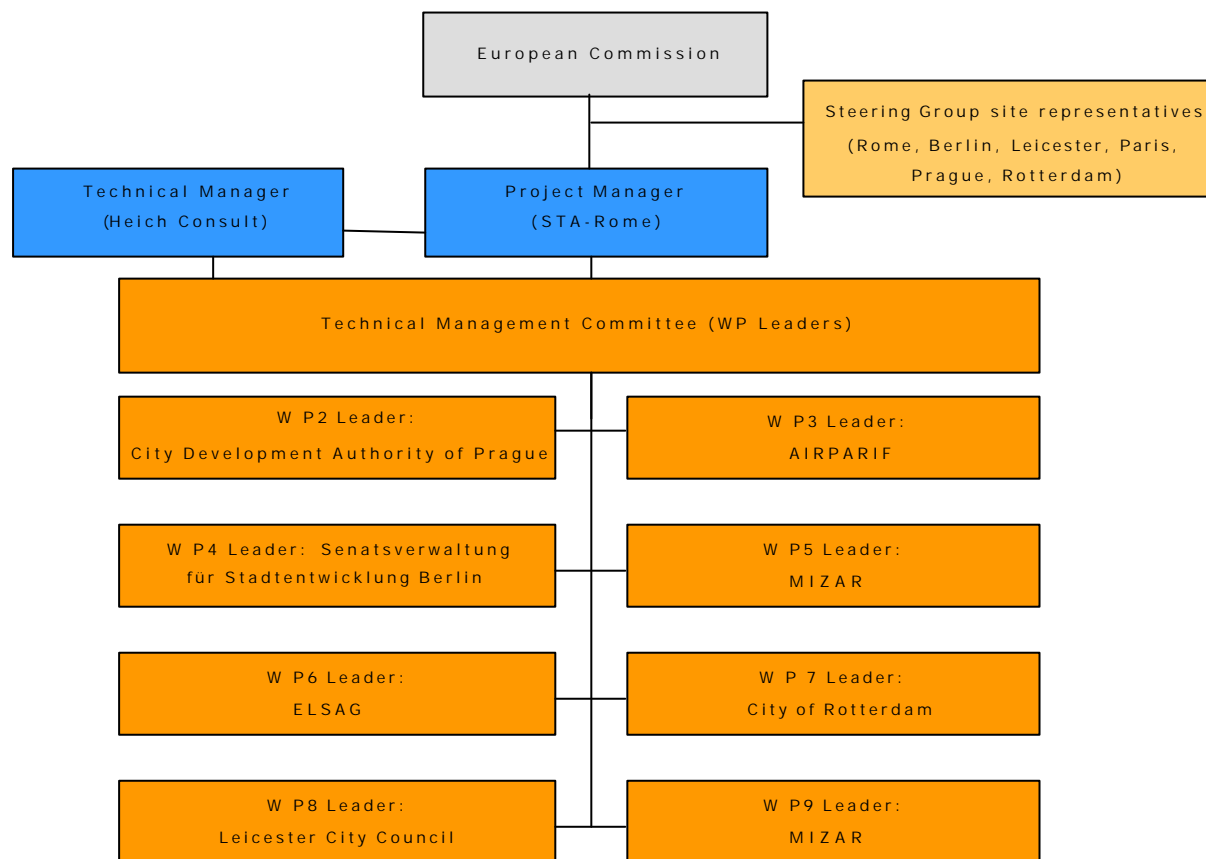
European Commission

Steering Group site representatives (Rome, Berlin, Leicester, Paris, Prague, Rotterdam)

Technical Manager (Heich Consult)

Project Manager (STA-Rome)

Technical Management Committee (WP Leaders)

W P2 Leader: City Development Authority of Prague

W P3 Leader: AIRPARIF

W P4 Leader: Senatsverwaltung für Stadtentwicklung Berlin

W P5 Leader: MIZAR

W P6 Leader: ELSAG

W P 7 Leader: City of Rotterdam

W P8 Leader: Leicester City Council

W P9 Leader: MIZAR